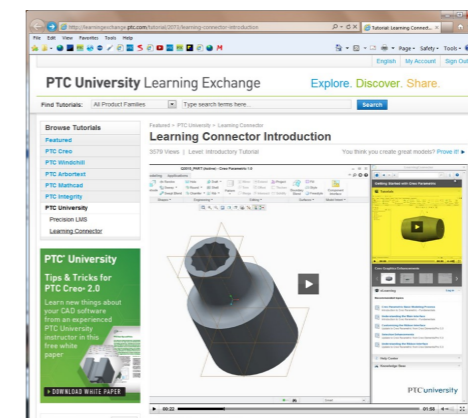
http://learningexchange.ptc.com/tutorial/3075/learning-connector-introduction

Tutorial: Learning Connect...

File Edit View Favorites Tools Help

Page ▾ Safety ▾ Tools ▾

English My Account Sign Out

PTC University Learning Exchange

Explore. Discover. Share.

Find Tutorials: All Product Families

Type search terms here...

Search

Browse Tutorials

Featured

PTC Creo

PTC Windchill

PTC Arbortext

PTC Mathcad

PTC Integrity

PTC University

Precision LMS

Learning Connector

PTC® University

Tips & Tricks for PTC Creo® 2.0

Learn new things about your CAD software from an experienced PTC University instructor in this free white paper

» DOWNLOAD WHITE PAPER

Featured > PTC University > Learning Connector

Learning Connector Introduction

3079 Views | Level: Introductory Tutorial

You think you create great models? Prove it! ▸

Getting Started with Creo Parametric

PTCuniversity

00:22

01:58